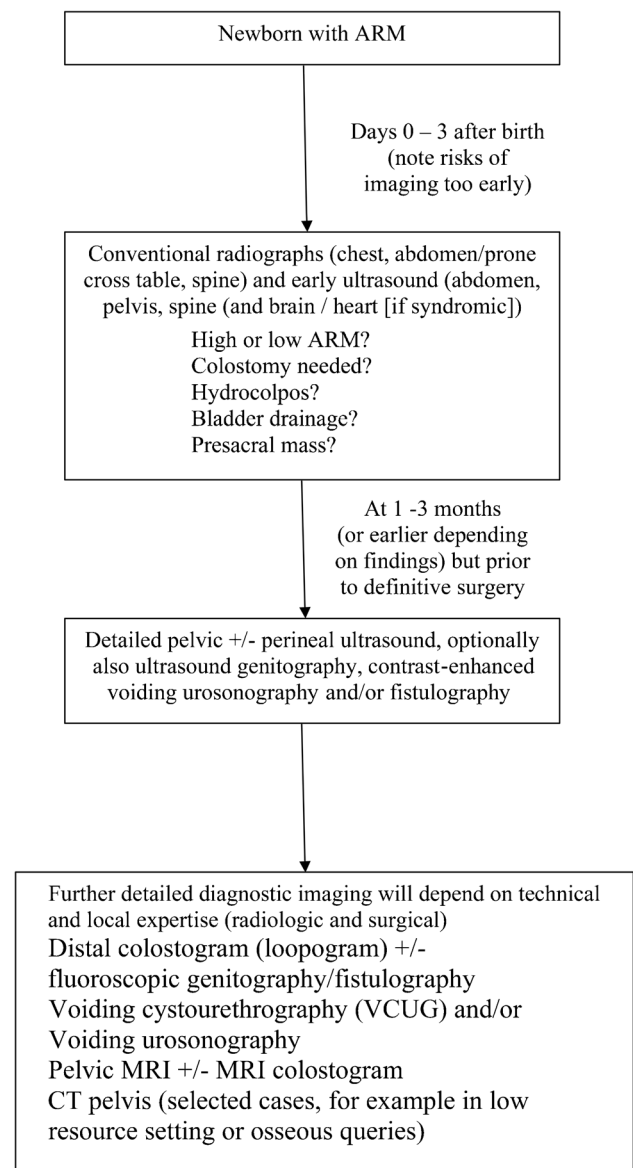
Newborn with ARM

Days 0 – 3 after birth (note risks of imaging too early)

Conventional radiographs (chest, abdomen/prone cross table, spine) and early ultrasound (abdomen, pelvis, spine (and brain / heart [if syndromic])

High or low ARM?
Colostomy needed?
Hydrocolpos?
Bladder drainage?
Presacral mass?

At 1 -3 months (or earlier depending on findings) but prior to definitive surgery

Detailed pelvic +/- perineal ultrasound, optionally also ultrasound genitography, contrast-enhanced voiding urosonography and/or fistulography

Further detailed diagnostic imaging will depend on technical and local expertise (radiologic and surgical)
Distal colostogram (loopogram) +/- fluoroscopic genitography/fistulography
Voiding cystourethrography (VCUG) and/or Voiding urosonography
Pelvic MRI +/- MRI colostogram
CT pelvis (selected cases, for example in low resource setting or osseous queries)